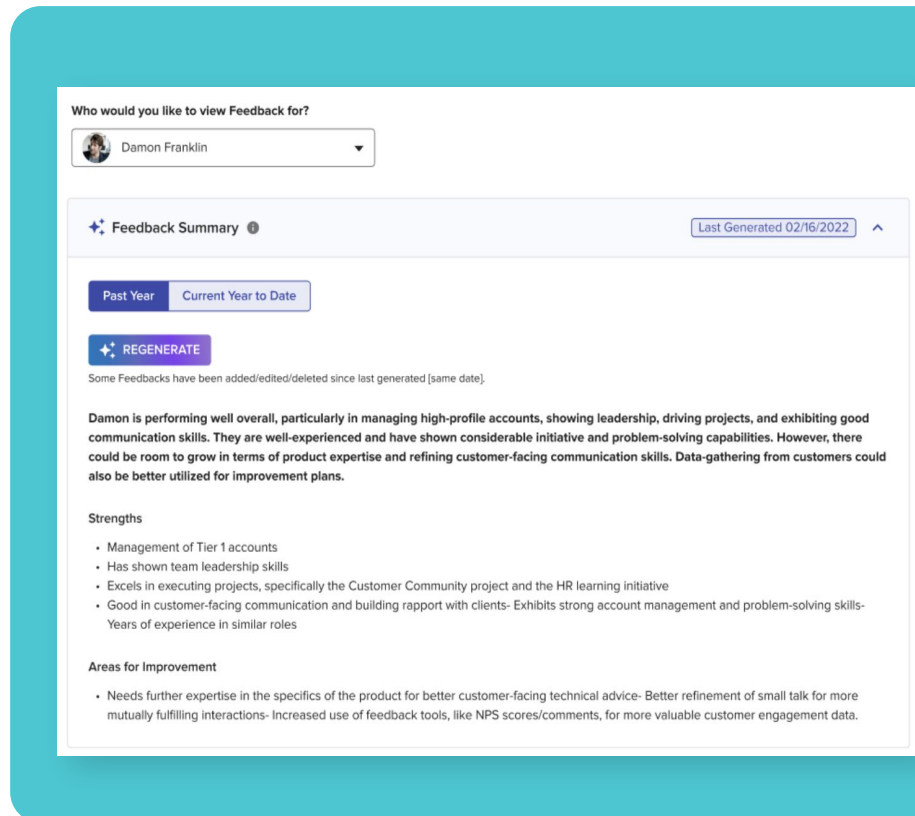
Who would you like to view Feedback for?

Damon Franklin

Feedback Summary

Last Generated 02/16/2022

Past Year | Current Year to Date

REGENERATE

Some Feedbacks have been added/edited/deleted since last generated [same date].

Damon is performing well overall, particularly in managing high-profile accounts, showing leadership, driving projects, and exhibiting good communication skills. They are well-experienced and have shown considerable initiative and problem-solving capabilities. However, there could be room to grow in terms of product expertise and refining customer-facing communication skills. Data-gathering from customers could also be better utilized for improvement plans.

Strengths

- Management of Tier 1 accounts
- Has shown team leadership skills
- Excels in executing projects, specifically the Customer Community project and the HR learning initiative
- Good in customer-facing communication and building rapport with clients- Exhibits strong account management and problem-solving skills- Years of experience in similar roles

Areas for Improvement

- Needs further expertise in the specifics of the product for better customer-facing technical advice- Better refinement of small talk for more mutually fulfilling interactions- Increased use of feedback tools, like NPS scores/comments, for more valuable customer engagement data.